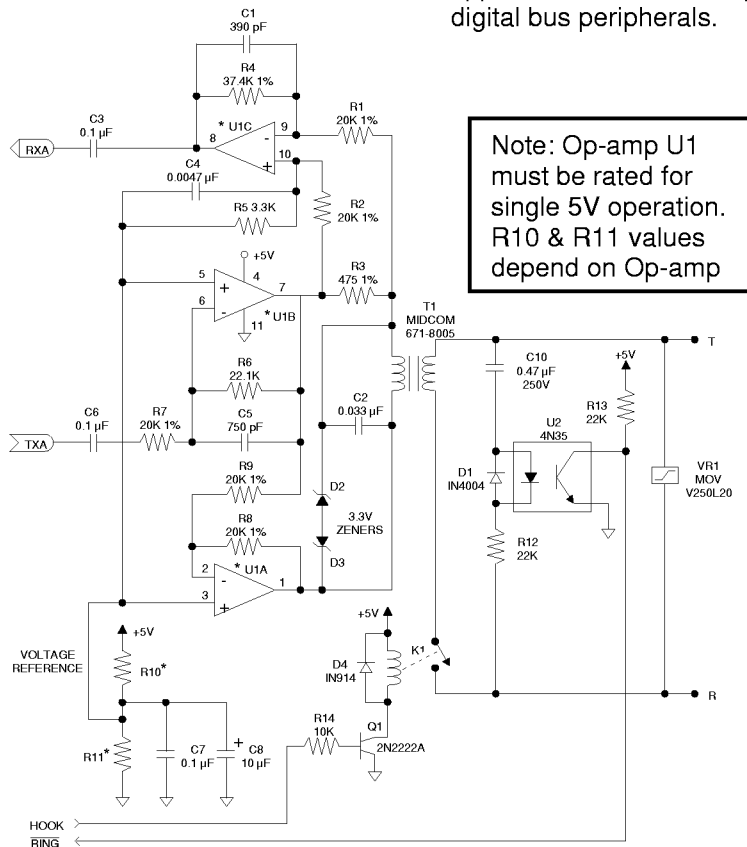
digital bus peripherals.

Note: Op-amp U1 must be rated for single 5V operation. R10 & R11 values depend on Op-amp

C1
390 pF
R4
37.4K 1%
C3
0.1 µF
RXA
8
* U1C
9
10
R1
20K 1%
C4
0.0047 µF
R5 3.3K
R2
20K 1%
+5V
5
4
7
6
11
* U1B
R3
475 1%
T1
MIDCOM
671-8005
R6
22.1K
C6
0.1 µF
R7
20K 1%
C5
750 pF
TXA
C2
0.033 µF
R9
20K 1%
D2
3.3V
ZENERS
R8
20K 1%
D3
2
* U1A
1
3
C10
0.47 µF
250V
+5V
R13
22K
U2
4N35
D1
IN4004
R12
22K
VR1
MOV
V250L20
T
R
+5V
K1
D4
IN914
VOLTAGE
REFERENCE
+5V
R10*
R11*
C7
0.1 µF
C8
10 µF
R14
10K
Q1
2N2222A
HOOK
RING